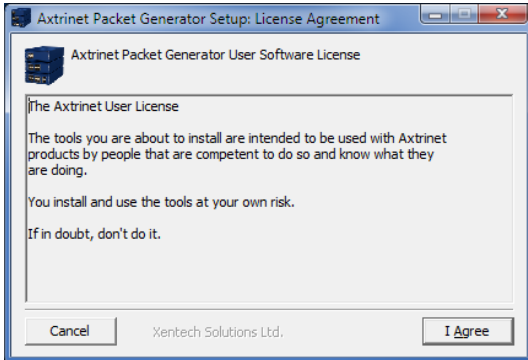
Axtrinet Packet Generator Setup: License Agreement

Axtrinet Packet Generator User Software License

The Axtrinet User License

The tools you are about to install are intended to be used with Axtrinet products by people that are competent to do so and know what they are doing.

You install and use the tools at your own risk.

If in doubt, don't do it.

Cancel

Xentech Solutions Ltd.

I Agree